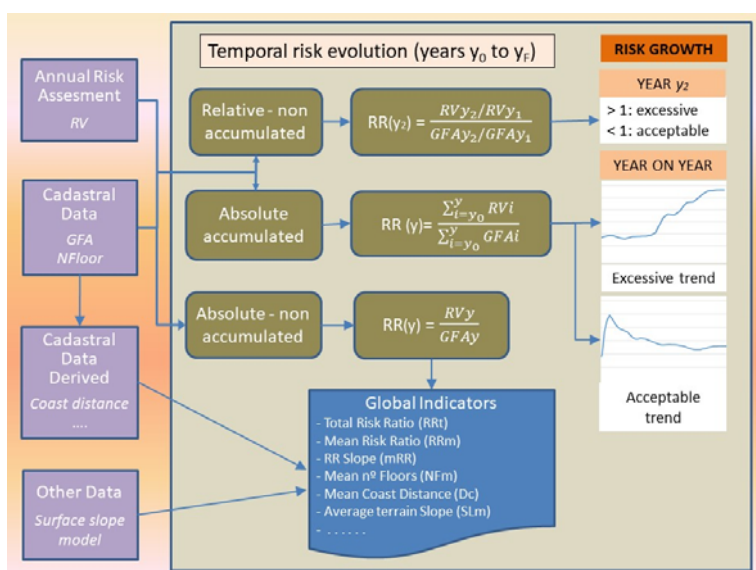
Annual Risk Assesment
RV

Cadastral Data
GFA
NFloor

Cadastral Data Derived
Coast distance
....

Other Data
Surface slope model

Temporal risk evolution (years $y_0$ to $y_F$)

Relative - non accumulated

RR($y_2$) = $\frac{RVy_2/RVy_1}{GFAy_2/GFAy_1}$

Absolute accumulated

RR (y) = $\frac{\sum_{i=y_0}^{y} RVi}{\sum_{i=y_0}^{y} GFAi}$

Absolute - non accumulated

RR(y) = $\frac{RVy}{GFAy}$

Global Indicators
- Total Risk Ratio (RRt)
- Mean Risk Ratio (RRm)
- RR Slope (mRR)
- Mean nº Floors (NFm)
- Mean Coast Distance (Dc)
- Average terrain Slope (SLm)
- . . . . . .

RISK GROWTH

YEAR $y_2$
> 1: excessive
< 1: acceptable

YEAR ON YEAR

Excessive trend

Acceptable trend